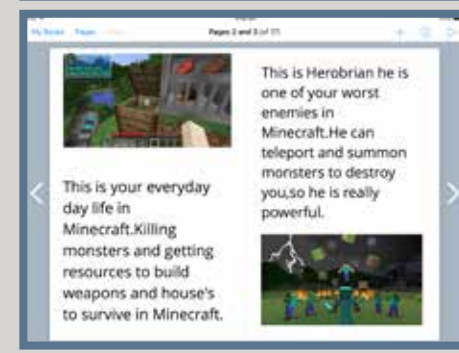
My Books Pages

Pages 2 and 3 of 11

This is your everyday day life in Minecraft.Killing monsters and getting resources to build weapons and house's to survive in Minecraft.

This is Herobrian he is one of your worst enemies in Minecraft.He can teleport and summon monsters to destroy you,so he is really powerful.